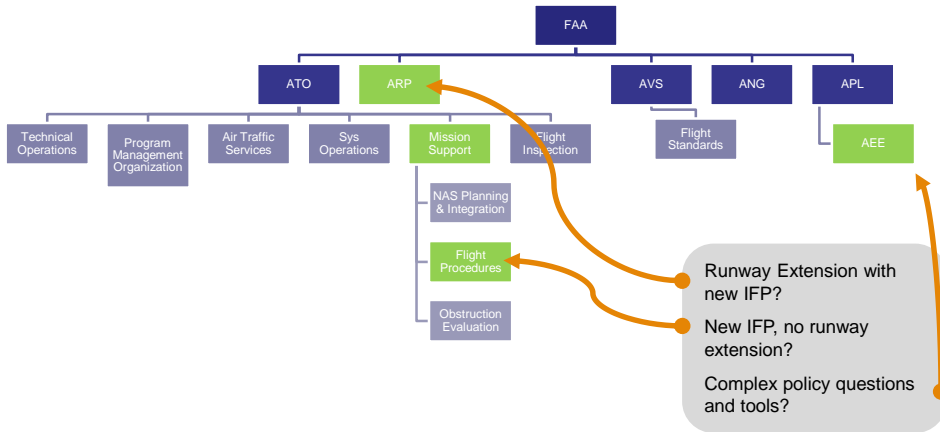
FAA

ATO

ARP

AVS

ANG

APL

Technical Operations

Program Management Organization

Air Traffic Services

Sys Operations

Mission Support

Flight Inspection

Flight Standards

AEE

NAS Planning & Integration

Flight Procedures

Obstruction Evaluation

Runway Extension with new IFP?

New IFP, no runway extension?

Complex policy questions and tools?